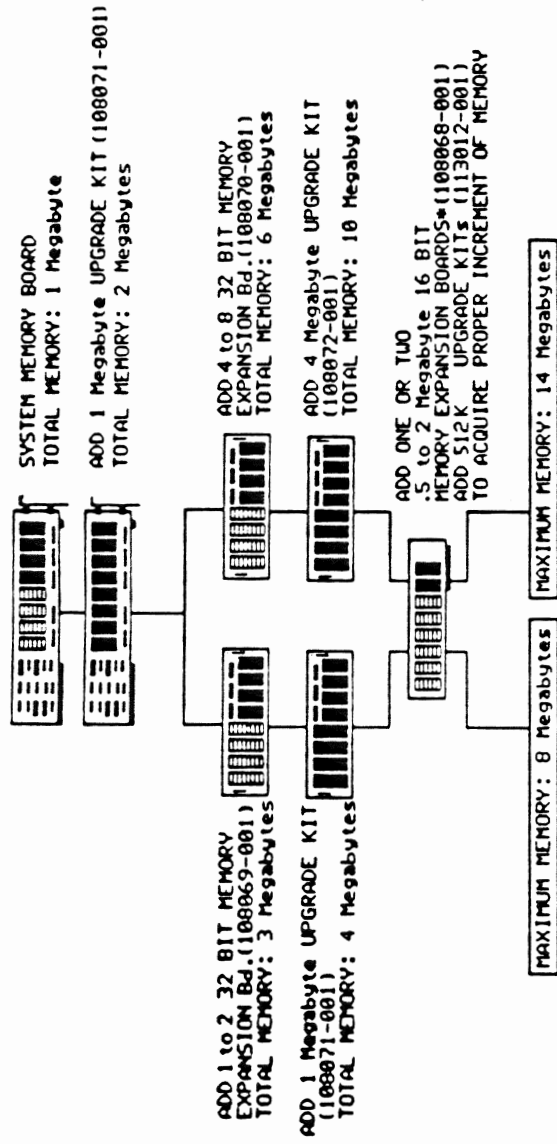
SYSTEM MEMORY BOARD
TOTAL MEMORY: 1 Megabyte

ADD 1 Megabyte UPGRADE KIT (108071-001)
TOTAL MEMORY: 2 Megabytes

ADD 1 to 2 32 BIT MEMORY
EXPANSION Bd.(108069-001)
TOTAL MEMORY: 3 Megabytes

ADD 1 Megabyte UPGRADE KIT
(108071-001)
TOTAL MEMORY: 4 Megabytes

ADD 4 to 8 32 BIT MEMORY
EXPANSION Bd.(108070-001)
TOTAL MEMORY: 6 Megabytes

ADD 4 Megabyte UPGRADE KIT
(108072-001)
TOTAL MEMORY: 10 Megabytes

ADD ONE OR TWO
.5 to 2 Megabyte 16 BIT
MEMORY EXPANSION BOARDS*(108068-001)
ADD 512K UPGRADE KITS (113012-001)
TO ACQUIRE PROPER INCREMENT OF MEMORY

MAXIMUM MEMORY: 8 Megabytes

MAXIMUM MEMORY: 14 Megabytes